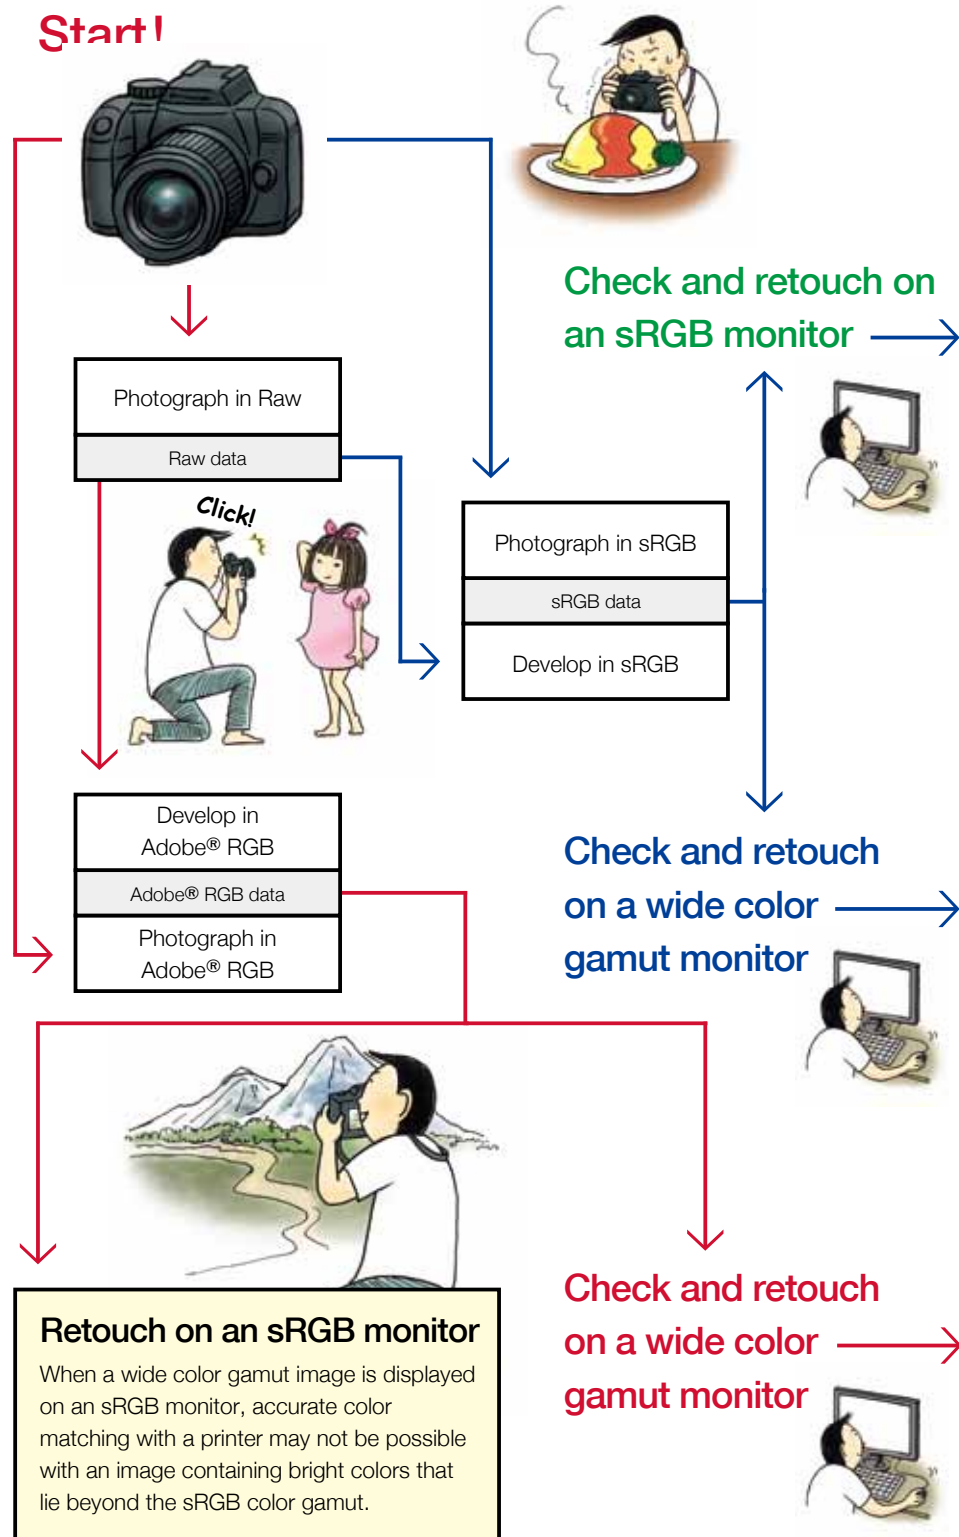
Start!

Check and retouch on an sRGB monitor

Photograph in Raw

Raw data

Click!

Photograph in sRGB

sRGB data

Develop in sRGB

Develop in Adobe® RGB

Adobe® RGB data

Photograph in Adobe® RGB

Check and retouch on a wide color gamut monitor

Retouch on an sRGB monitor

When a wide color gamut image is displayed on an sRGB monitor, accurate color matching with a printer may not be possible with an image containing bright colors that lie beyond the sRGB color gamut.

Check and retouch on a wide color gamut monitor